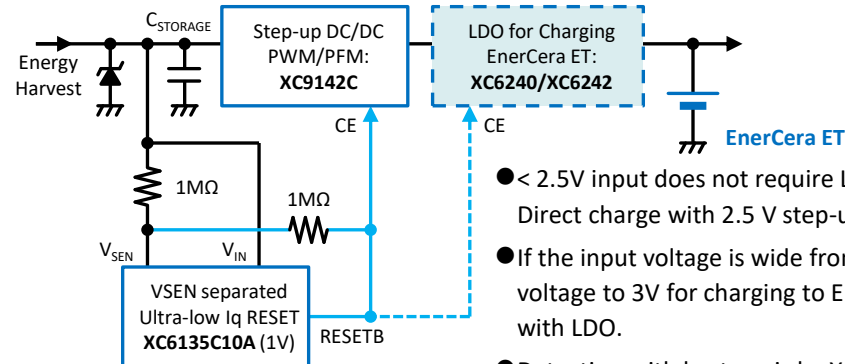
$C_{STORAGE}$

Energy Harvest

Step-up DC/DC PWM/PFM: **XC9142C**

LDO for Charging EnerCera ET: **XC6240/XC6242**

CE

CE

**EnerCera ET**

1MΩ

1MΩ

$V_{SEN}$

$V_{IN}$

VSEN separated Ultra-low Iq RESET **XC6135C10A** (1V)

RESETB

●< 2.5V input does not require L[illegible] Direct charge with 2.5 V step-u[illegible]

●If the input voltage is wide fro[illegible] voltage to 3V for charging to E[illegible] with LDO.

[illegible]